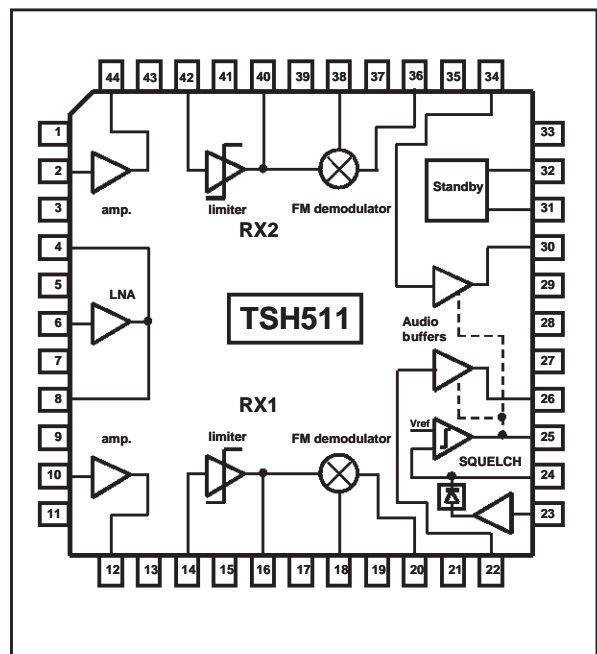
44 43 42 41 40 39 38 37 36 35 34

1
2
3
4
5
6
7
8
9
10
11

33
32
31
30
29
28
27
26
25
24
23

amp.
limiter
FM demodulator
Standby
RX2
LNA
TSH511
Audio buffers
RX1
Vref
SQUELCH
amp.
limiter
FM demodulator

12 13 14 15 16 17 18 19 20 21 22